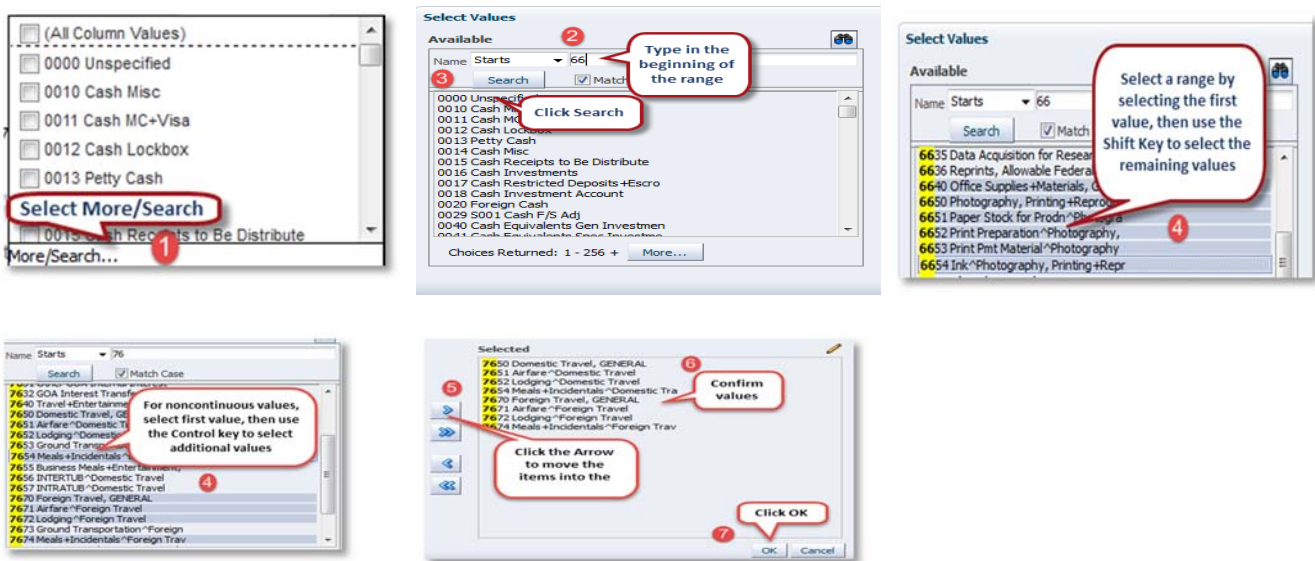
(All Column Values)
0000 Unspecified
0010 Cash Misc
0011 Cash MC+Visa
0012 Cash Lockbox
0013 Petty Cash
Select More/Search
0015 Cash Receipts to Be Distribute
More/Search...
1

Select Values
Available
Name Starts 66
2
Type in the beginning of the range
3
Search
Match
0000 Unspecifi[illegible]
0010 Cash M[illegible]
0011 Cash MC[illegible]
0012 Cash Lockbox
Click Search
0013 Petty Cash
0014 Cash Misc
0015 Cash Receipts to Be Distribute
0016 Cash Investments
0017 Cash Restricted Deposits+Escro
0018 Cash Investment Account
0020 Foreign Cash
0029 S001 Cash F/S Adj
0040 Cash Equivalents Gen Investmen
Choices Returned: 1 - 256 + More...

Select Values
Available
Name Starts 66
Search
Match
Select a range by selecting the first value, then use the Shift Key to select the remaining values
6635 Data Acquisition for Resear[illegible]
6636 Reprints, Allowable Federa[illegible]
6640 Office Supplies+Materials, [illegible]
6650 Photography, Printing+Repro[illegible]
6651 Paper Stock for Prodn^Photogra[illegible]
6652 Print Preparation^Photography,
6653 Print Pmt Material^Photography
6654 Ink^Photography, Printing+Repr
4

Name Starts 76
Search
Match Case
7632 GOA Interest Transfe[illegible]
7640 Travel+Entertainme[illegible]
7650 Domestic Travel, GE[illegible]
7651 Airfare^Domestic T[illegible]
7652 Lodging^Domestic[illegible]
7653 Ground Transp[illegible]
7654 Meals+Incidentals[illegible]
7655 Business Meals+Entertainment,
7656 INTERTUB^Domestic Travel
7657 INTRATUB^Domestic Travel
7670 Foreign Travel, GENERAL
7671 Airfare^Foreign Travel
7672 Lodging^Foreign Travel
7673 Ground Transportation^Foreign
7674 Meals+Incidentals^Foreign Trav
For noncontinuous values, select first value, then use the Control key to select additional values
4

Selected
5
6
7650 Domestic Travel, GENERAL
7651 Airfare^Domestic Travel
7652 Lodging^Domestic Travel
7654 Meals+Incidentals^Domestic Tra
7670 Foreign Travel, GENERAL
7671 Airfare^Foreign Travel
7672 Lodging^Foreign Travel
7674 Meals+Incidentals^Foreign Trav
Confirm values
Click the Arrow to move the items into the
Click OK
7
OK Cancel